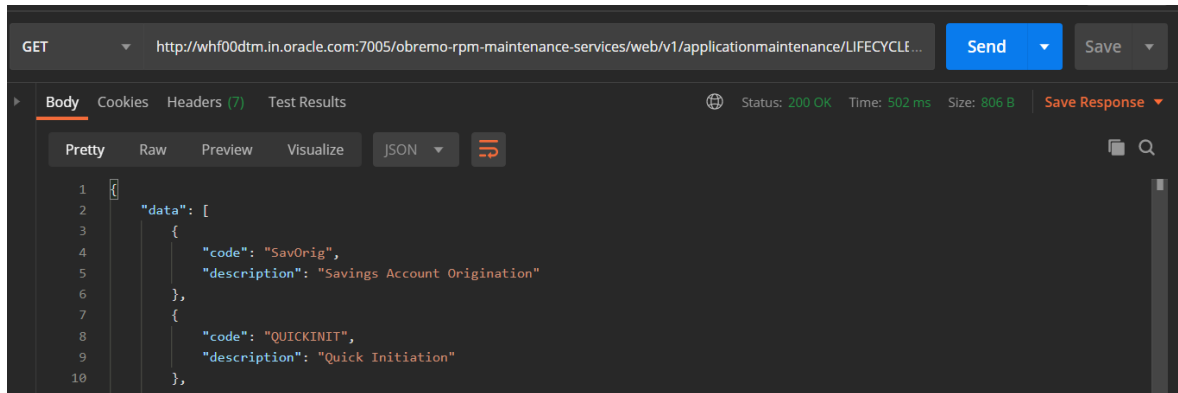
GET http://whf00dtm.in.oracle.com:7005/obremo-rpm-maintenance-services/web/v1/applicationmaintenance/LIFECYCLE... Send Save

Body Cookies Headers (7) Test Results Status: 200 OK Time: 502 ms Size: 806 B Save Response

Pretty Raw Preview Visualize JSON

1 {
2 "data": [
3 {
4 "code": "SavOrig",
5 "description": "Savings Account Origination"
6 },
7 {
8 "code": "QUICKINIT",
9 "description": "Quick Initiation"
10 },